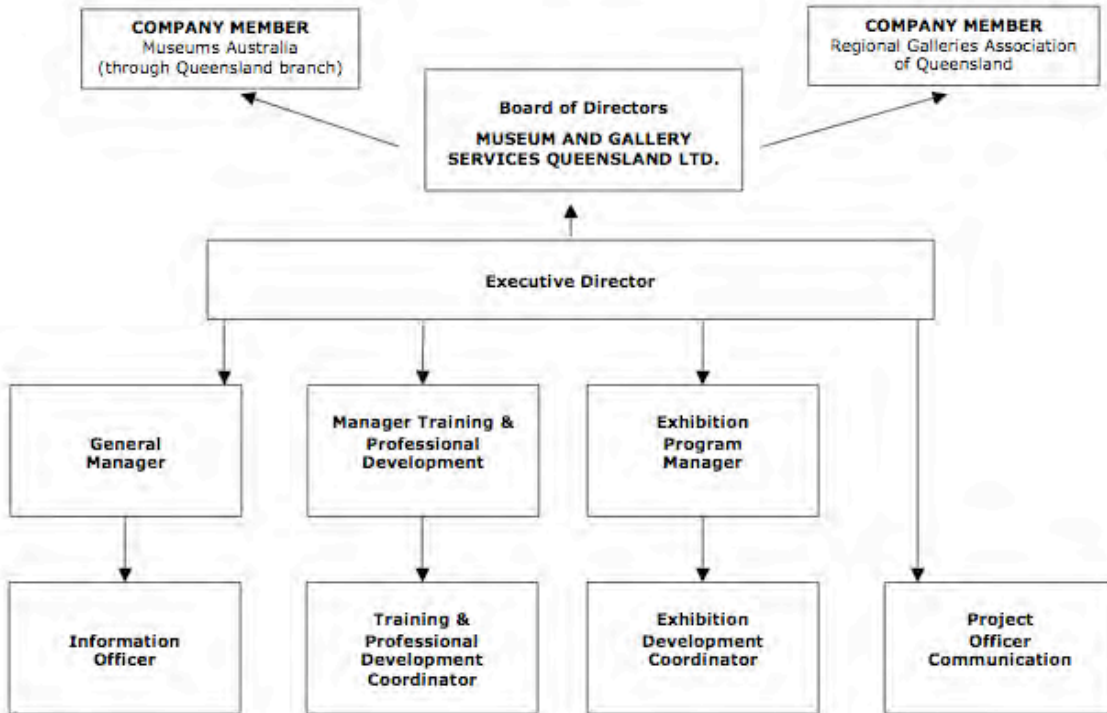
COMPANY MEMBER
Museums Australia (through Queensland branch)

COMPANY MEMBER
Regional Galleries Association of Queensland

Board of Directors
MUSEUM AND GALLERY SERVICES QUEENSLAND LTD.

Executive Director

General Manager

Manager Training & Professional Development

Exhibition Program Manager

Information Officer

Training & Professional Development Coordinator

Exhibition Development Coordinator

Project Officer Communication